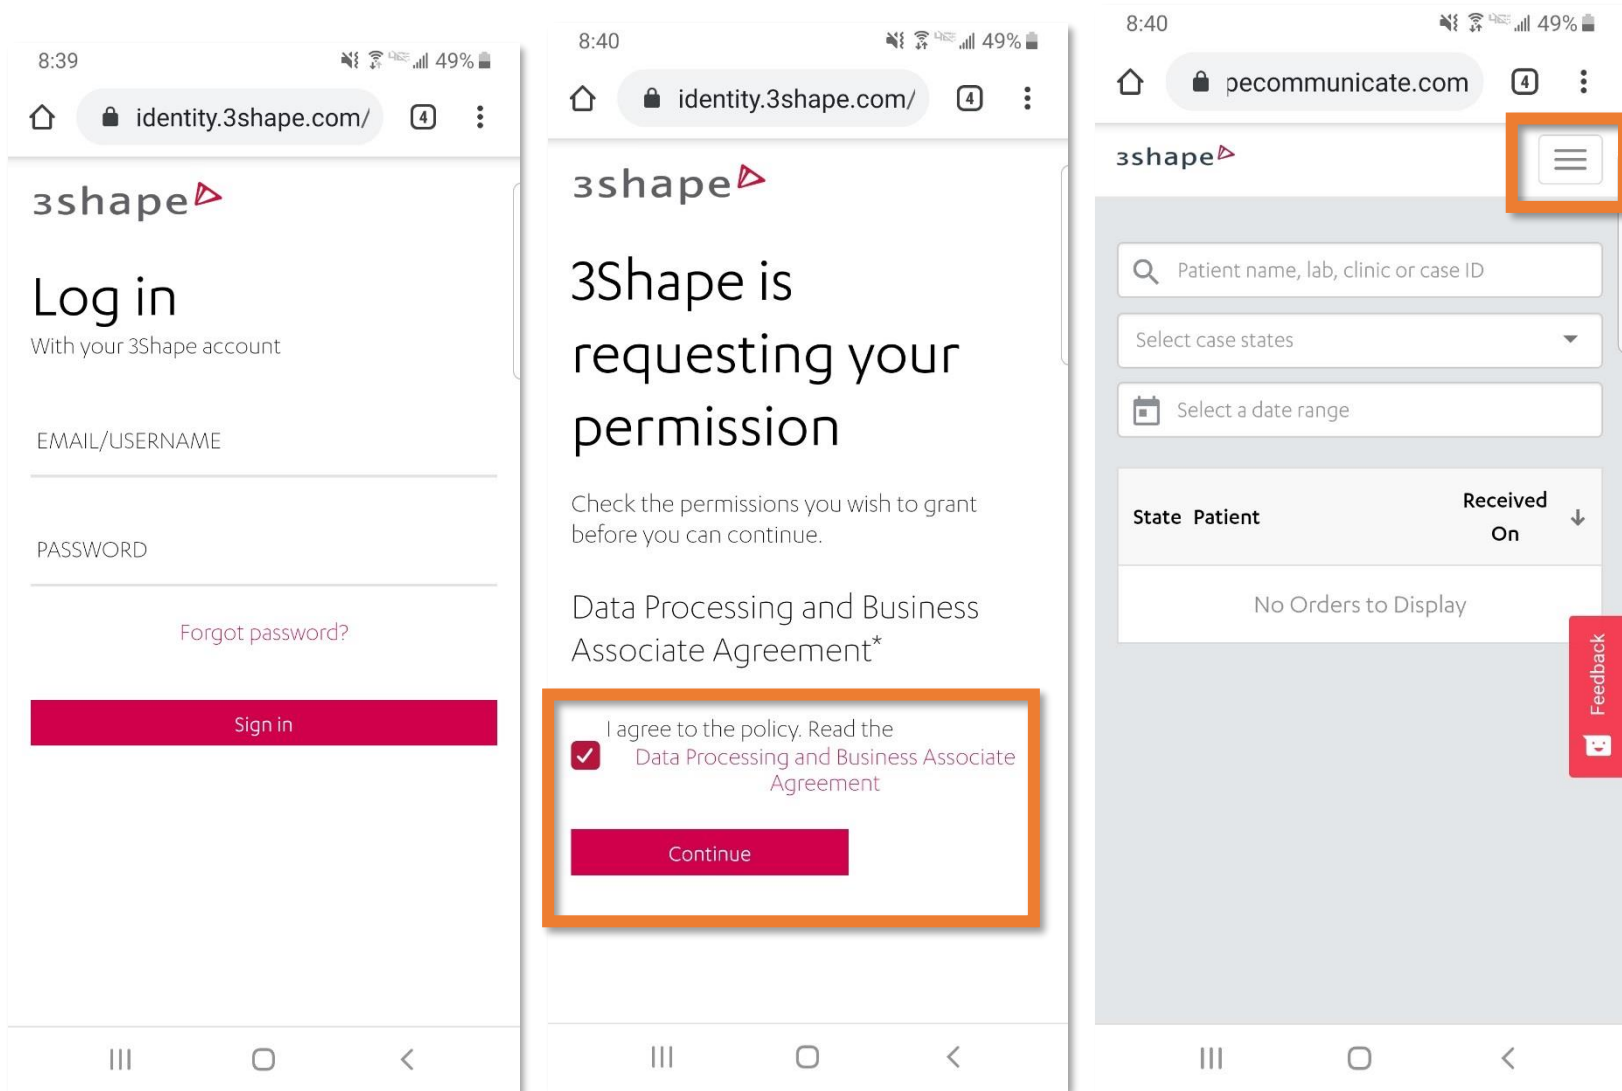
8:39 49%

identity.3shape.com/ 4

3shape

Log in

With your 3Shape account

EMAIL/USERNAME

PASSWORD

Forgot password?

Sign in

8:40 49%

identity.3shape.com/ 4

3shape

3Shape is requesting your permission

Check the permissions you wish to grant before you can continue.

Data Processing and Business Associate Agreement*

I agree to the policy. Read the Data Processing and Business Associate Agreement

Continue

8:40 49%

pecommunicate.com 4

3shape

Patient name, lab, clinic or case ID

Select case states

Select a date range

| State | Patient | Received On |
|---|---|---|
| No Orders to Display | | |

Feedback